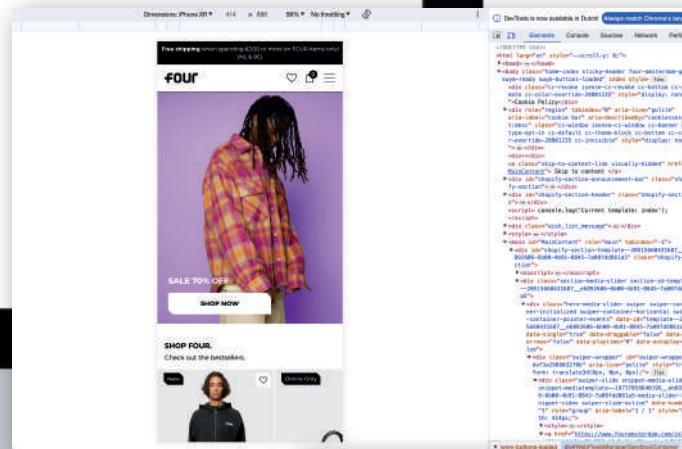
Dimensions: iPhone XR 414 × 896 59% No throttling

Free shipping when spending €200 or more on FOUR items only! (NL & BE)

four

SALE 70% OFF

SHOP NOW

SHOP FOUR.

Check out the bestsellers.

New

Online Only

DevTools is now available in Dutch! Always match Chrome's language

Elements Console Sources Network Perf

<!DOCTYPE html>
<html lang="en" style="--scroll-y: 0;">
<head> ··· </head>
<body class="home-index sticky-header four-amsterdam-ge swym-ready swym-buttons-loaded" index style> flex
<div class="cc-revoke cc-bottom cc-animate cc-color-override-20801235" style="display: none;">Cookie Policy</div>
<div role="region" tabindex="0" aria-live="polite" aria-label="cookie bar" aria-describedby="cookieconsent:desc" class="cc-window cc-window cc-banner cc-type-opt-in cc-default cc-theme-block cc-bottom cc-color-override-20801235 cc-invisible" style="display: no"> ··· </div>
<div></div>
<a class="skip-to-content-link visually-hidden" href="#MainContent"> Skip to content </a>
<div id="shopify-section-announcement-bar" class="shopify-section"> ··· </div>
<div id="shopify-section-header" class="shopify-section"> ··· </div>
<script> console.log("Current template: index");</script>
<div class="wish_list_message"> ··· </div>
<style> ··· </style>
<main id="MainContent" role="main" tabindex="-1">
<div id="shopify-section-template--2051596503187__892686-0b80-4b01-8045-7a0874b851a5" class="shopify-section">
<noscript> ··· </noscript>
<div class="section-media-slider section-st-template--2051596503187__e892686-0b80-4b01-8045-7a0874b851a5">
<div class="hero-media-slider swiper swiper-container-initialized swiper-container-horizontal swiper-container-pointer-events" data-id="template--2051596503187__e892686-0b80-4b01-8045-7a0874b851a5" data-single="true" data-draggable="false" data-arrows="false" data-playtime="0" data-autoplay="no">
<div class="swiper-wrapper" id="swiper-wrapper-8af3e290832f8b" aria-live="polite" style="transform: translate3d(0px, 0px, 0px);"> flex
<div class="swiper-slide snippet-media-slider snippet-mediatemplate--19737059640785__e892686-0b80-4b01-8045-7a0874b851a5-slider-slide swiper-slide-active" data-swiper-slide-index="1" role="group" aria-label="1 / 1" style="width: 414px;">
<style> ··· </style>
<a href="https://www.fouramsterdam.com/collections/